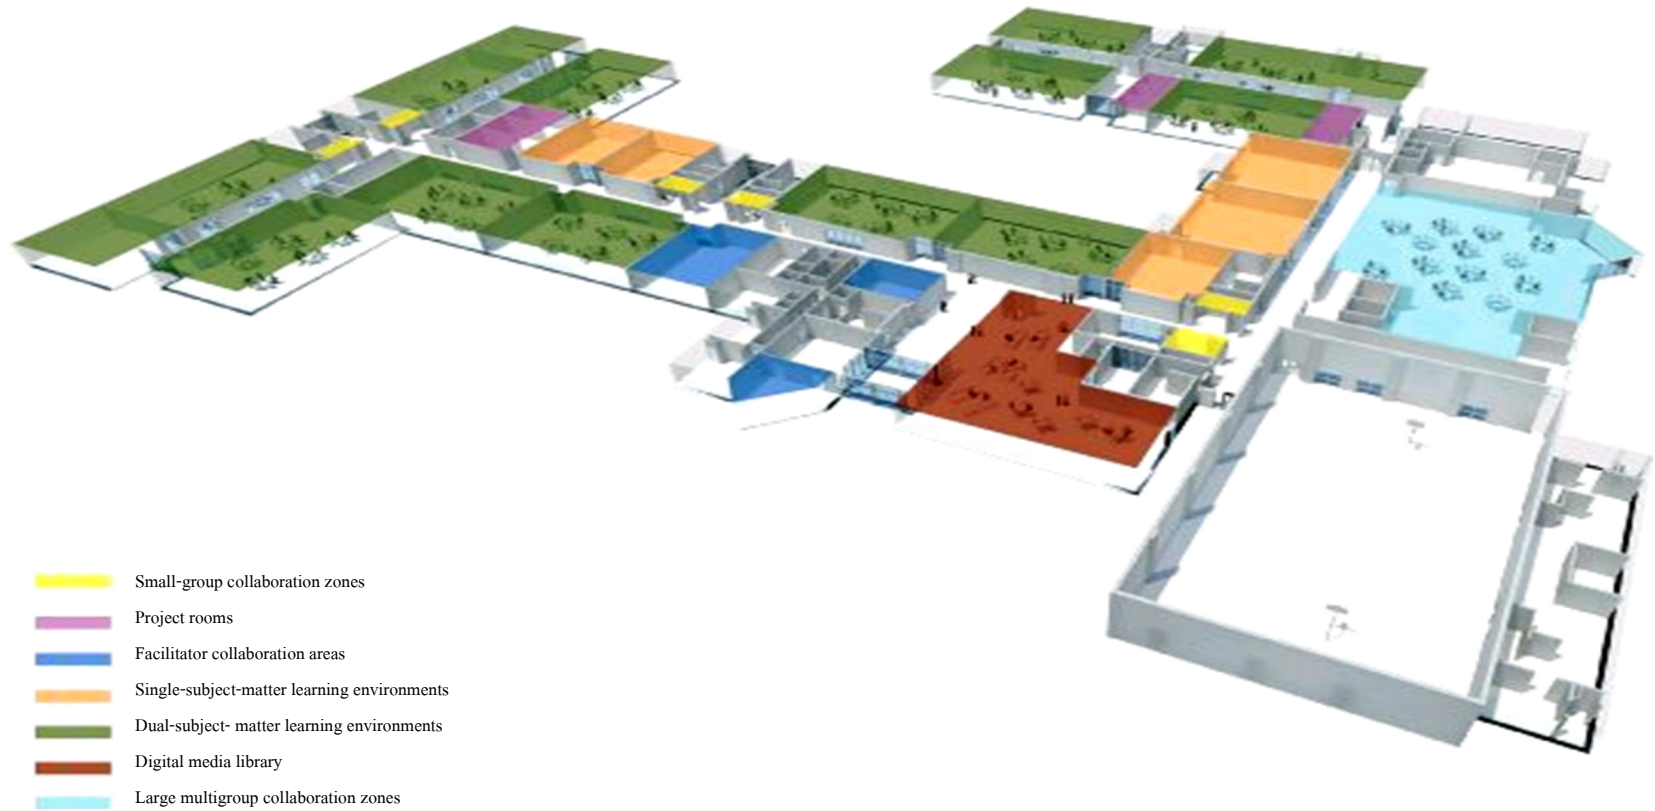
Small-group collaboration zones

Project rooms

Facilitator collaboration areas

Single-subject-matter learning environments

Dual-subject- matter learning environments

Digital media library

Large multigroup collaboration zones